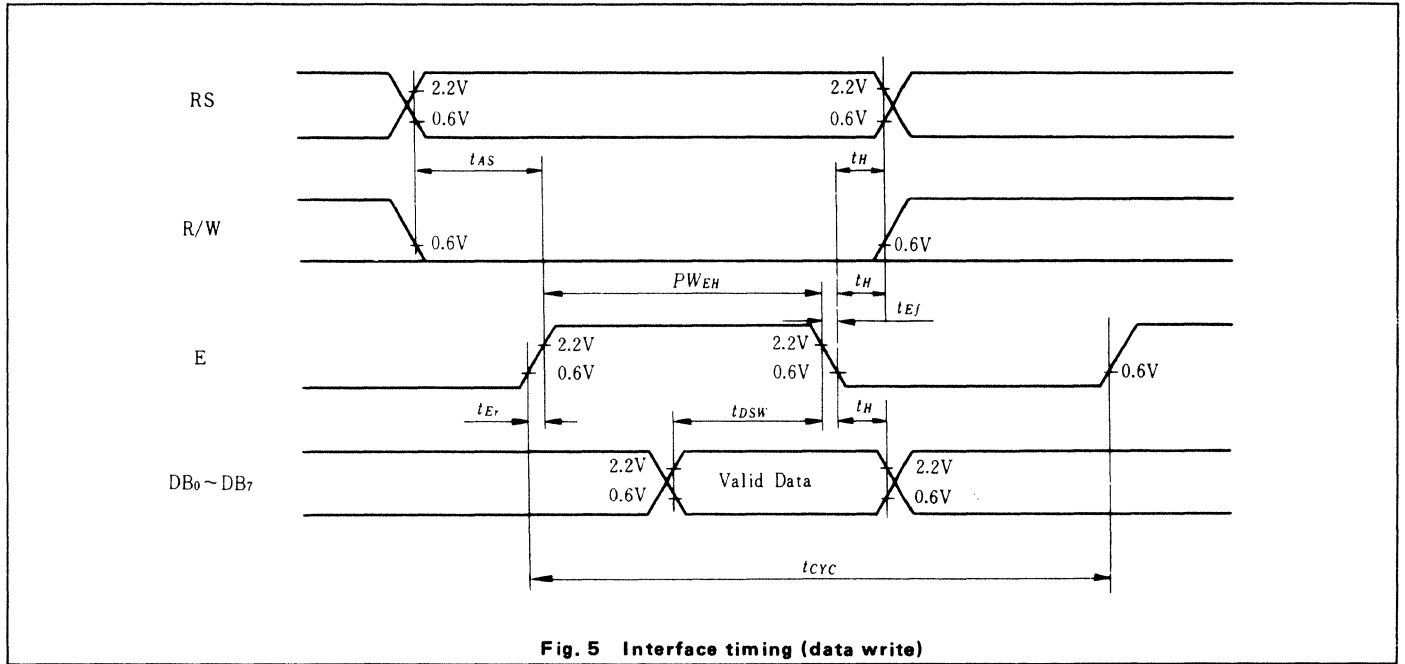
RS
2.2V
0.6V
2.2V
0.6V
$t_{AS}$
$t_H$
R/W
0.6V
0.6V
$PW_{EH}$
$t_H$
$t_{Ef}$
E
2.2V
0.6V
2.2V
0.6V
0.6V
$t_{Er}$
$t_{DSW}$
$t_H$
$DB_0 \sim DB_7$
2.2V
0.6V
Valid Data
2.2V
0.6V
$t_{CYC}$

Fig. 5 Interface timing (data write)